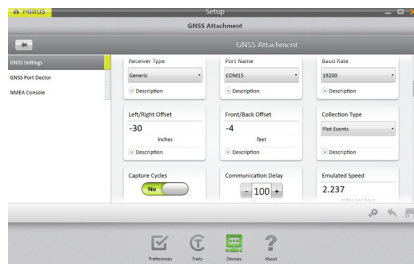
MIRUS

Setup

GNSS Attachment

GNSS Attachment

GNSS Settings

GNSS Port Doctor

NMEA Console

Receiver Type

Generic

Description

Port Name

COM15

Description

Baud Rate

19200

Description

Left/Right Offset

-30

inches

Description

Front/Back Offset

-4

feet

Description

Collection Type

Plot Events

Description

Capture Cycles

No

Communication Delay

- 100 +

Emulated Speed

2.237

Preferences

Traits

Devices

About